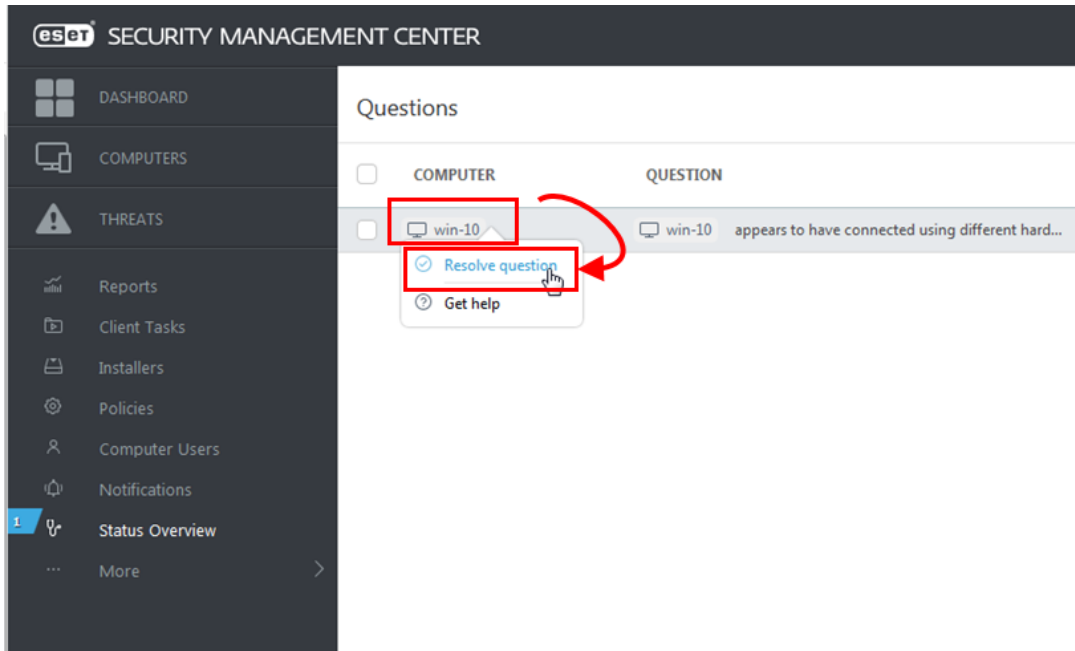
eset SECURITY MANAGEMENT CENTER

DASHBOARD

COMPUTERS

THREATS

Reports

Client Tasks

Installers

Policies

Computer Users

Notifications

1

Status Overview

More

Questions

| COMPUTER | QUESTION |
|---|---|
| win-10 | win-10 appears to have connected using different hard... |

Resolve question

Get help